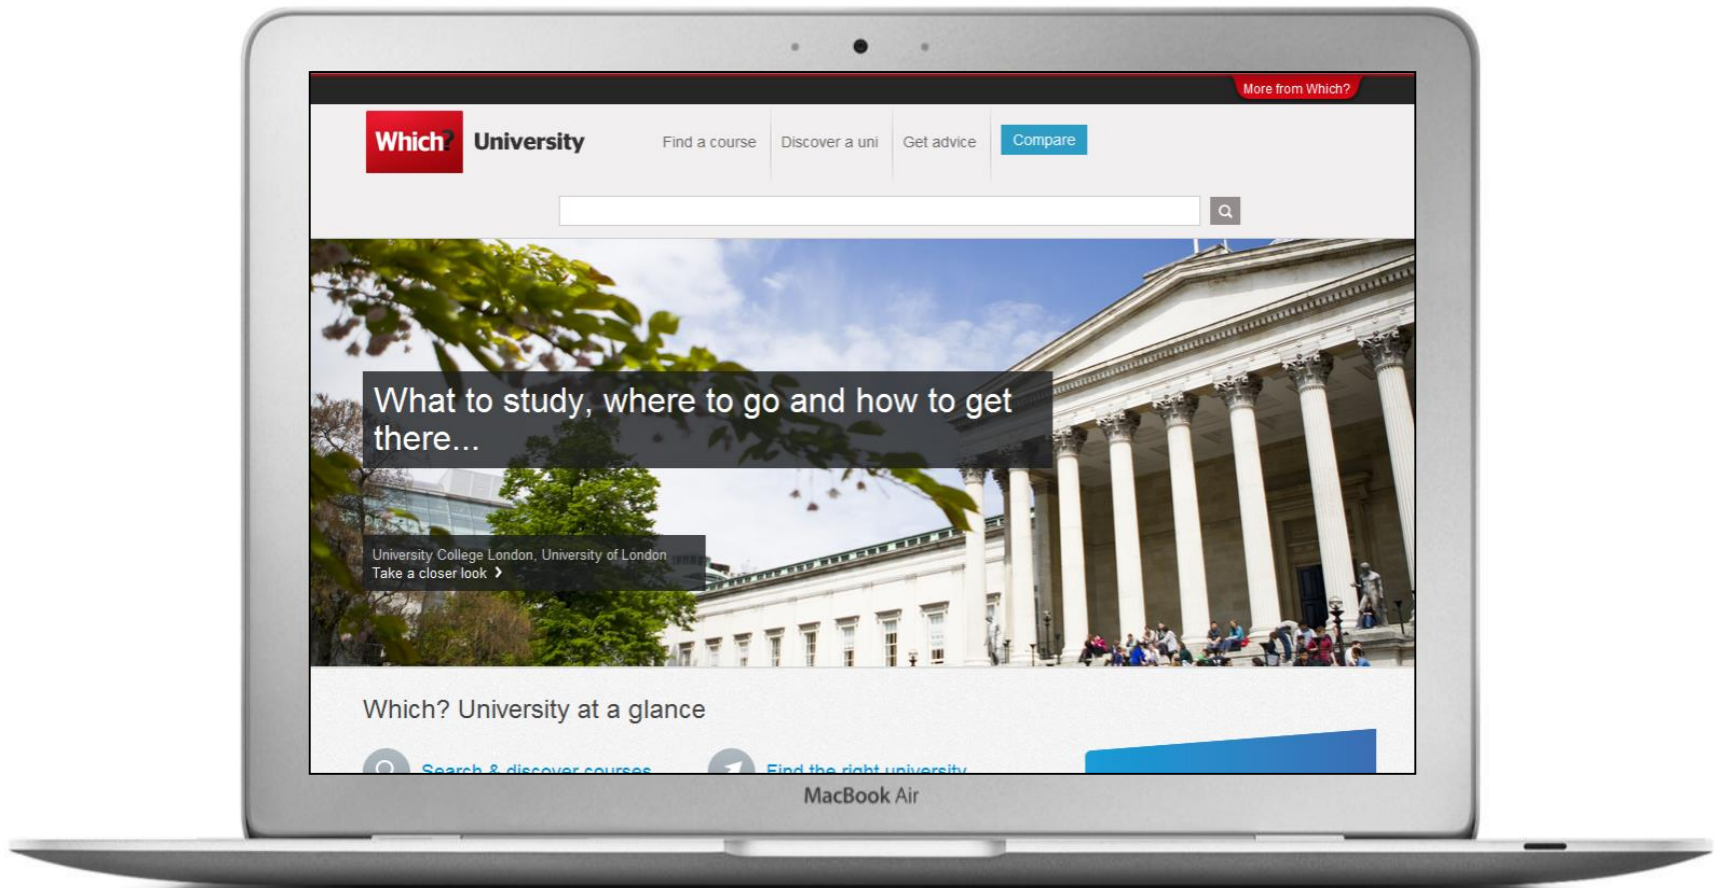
More from Which?

Which? University

Find a course Discover a uni Get advice Compare

What to study, where to go and how to get there...

University College London, University of London
Take a closer look ›

Which? University at a glance

Search & discover courses

Find the right university

MacBook Air